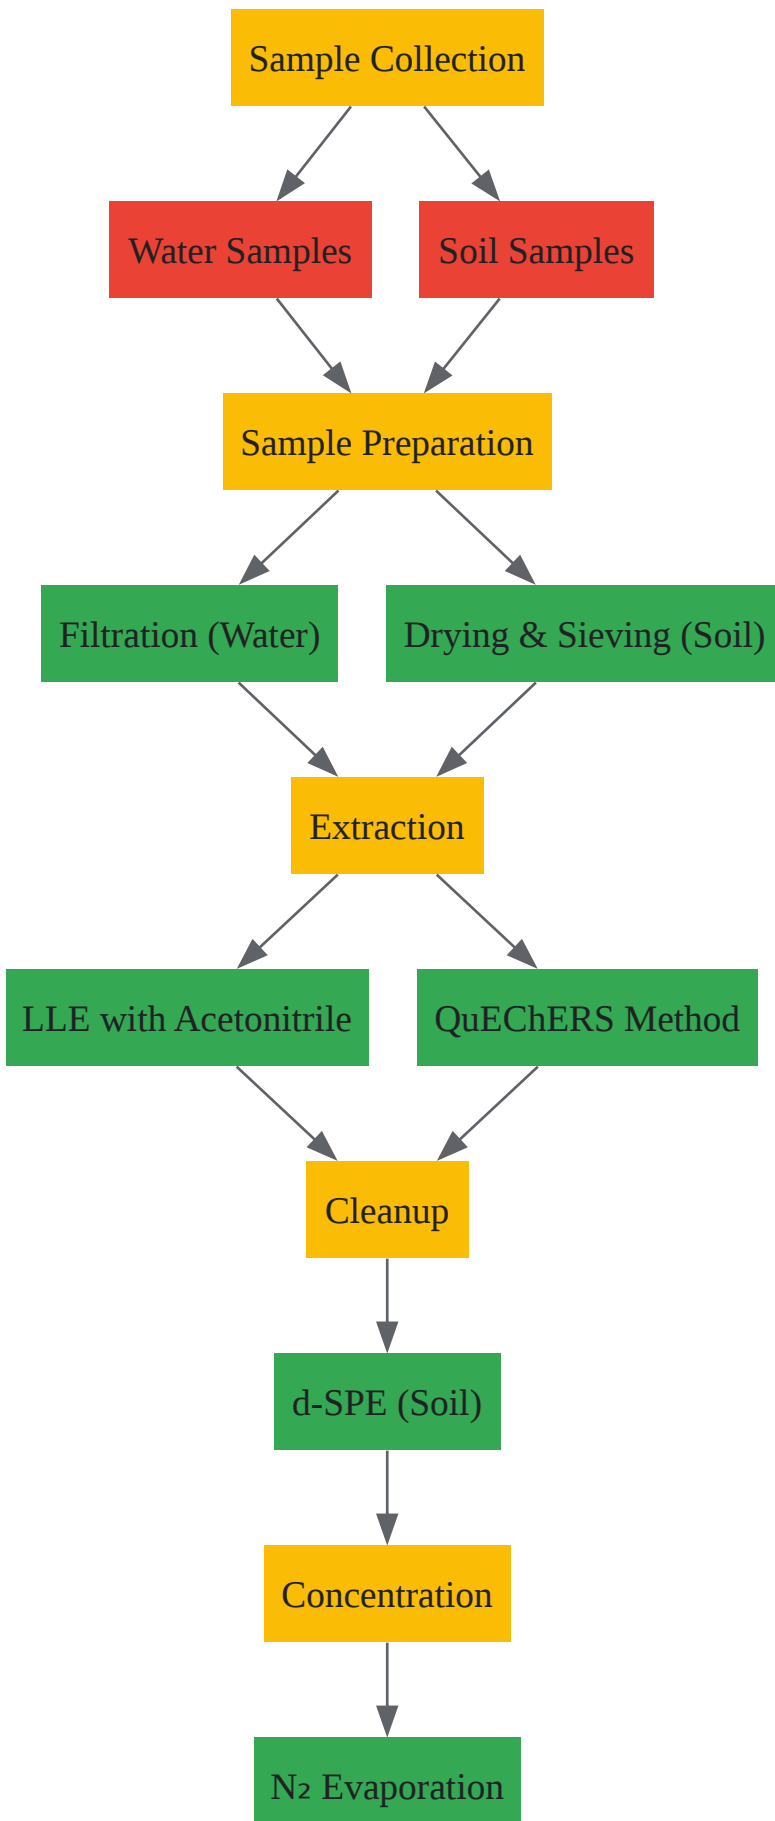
Sample Collection

Water Samples

Soil Samples

Sample Preparation

Filtration (Water)

Drying & Sieving (Soil)

Extraction

LLE with Acetonitrile

QuEChERS Method

Cleanup

d-SPE (Soil)

Concentration

$N_2$ Evaporation